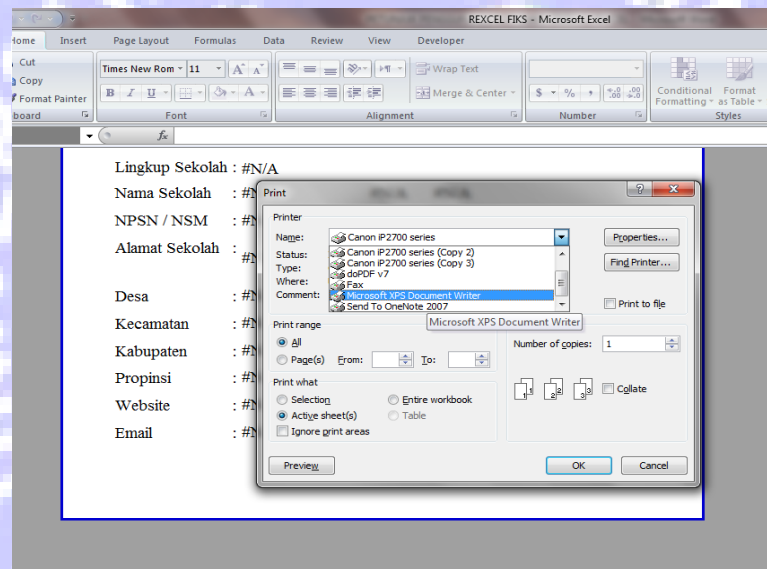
REXCEL FIKS - Microsoft Excel

Home Insert Page Layout Formulas Data Review View Developer

Cut
Copy
Format Painter
board

Times New Rom 11
B I U

Font

Wrap Text
Merge & Center

Alignment

$ % ,

Number

Conditional Formatting
Format as Table

Styles

fx

Lingkup Sekolah : #N/A
Nama Sekolah : #N
NPSN / NSM : #N
Alamat Sekolah : #N
Desa : #N
Kecamatan : #N
Kabupaten : #N
Propinsi : #N
Website : #N
Email : #N

Print

Printer
Name: Canon iP2700 series
Status:
Type:
Where:
Comment:
Canon iP2700 series (Copy 2)
Canon iP2700 series (Copy 3)
doPDF v7
Fax
Microsoft XPS Document Writer
Send To OneNote 2007
Microsoft XPS Document Writer
Properties...
Find Printer...
Print to file

Print range
All
Page(s) From: To:

Number of copies: 1
Collate

Print what
Selection
Entire workbook
Active sheet(s)
Table
Ignore print areas

Preview
OK
Cancel